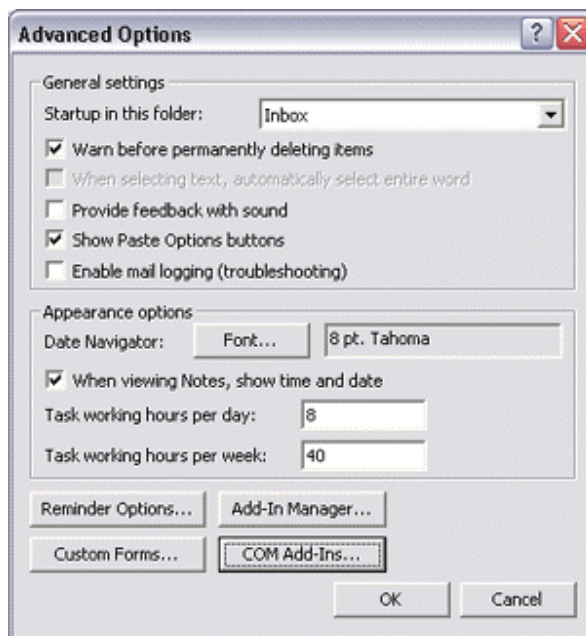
Advanced Options

General settings

Startup in this folder: Inbox

Warn before permanently deleting items

When selecting text, automatically select entire word

Provide feedback with sound

Show Paste Options buttons

Enable mail logging (troubleshooting)

Appearance options

Date Navigator: Font... 8 pt. Tahoma

When viewing Notes, show time and date

Task working hours per day: 8

Task working hours per week: 40

Reminder Options... Add-In Manager...

Custom Forms... COM Add-Ins...

OK Cancel